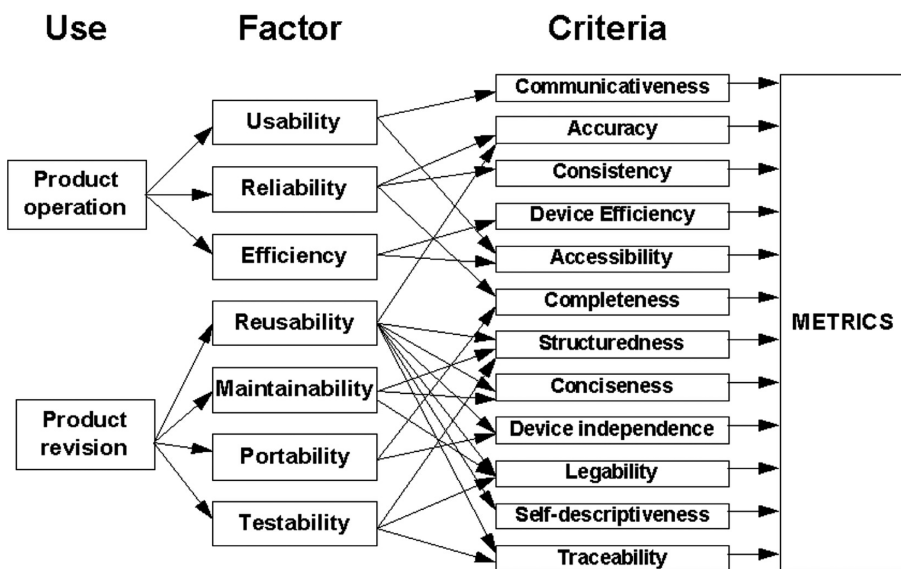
Use

Factor

Criteria

Product operation

Product revision

Usability

Reliability

Efficiency

Reusability

Maintainability

Portability

Testability

Communicativeness

Accuracy

Consistency

Device Efficiency

Accessibility

Completeness

Structuredness

Conciseness

Device independence

Legability

Self-descriptiveness

Traceability

METRICS